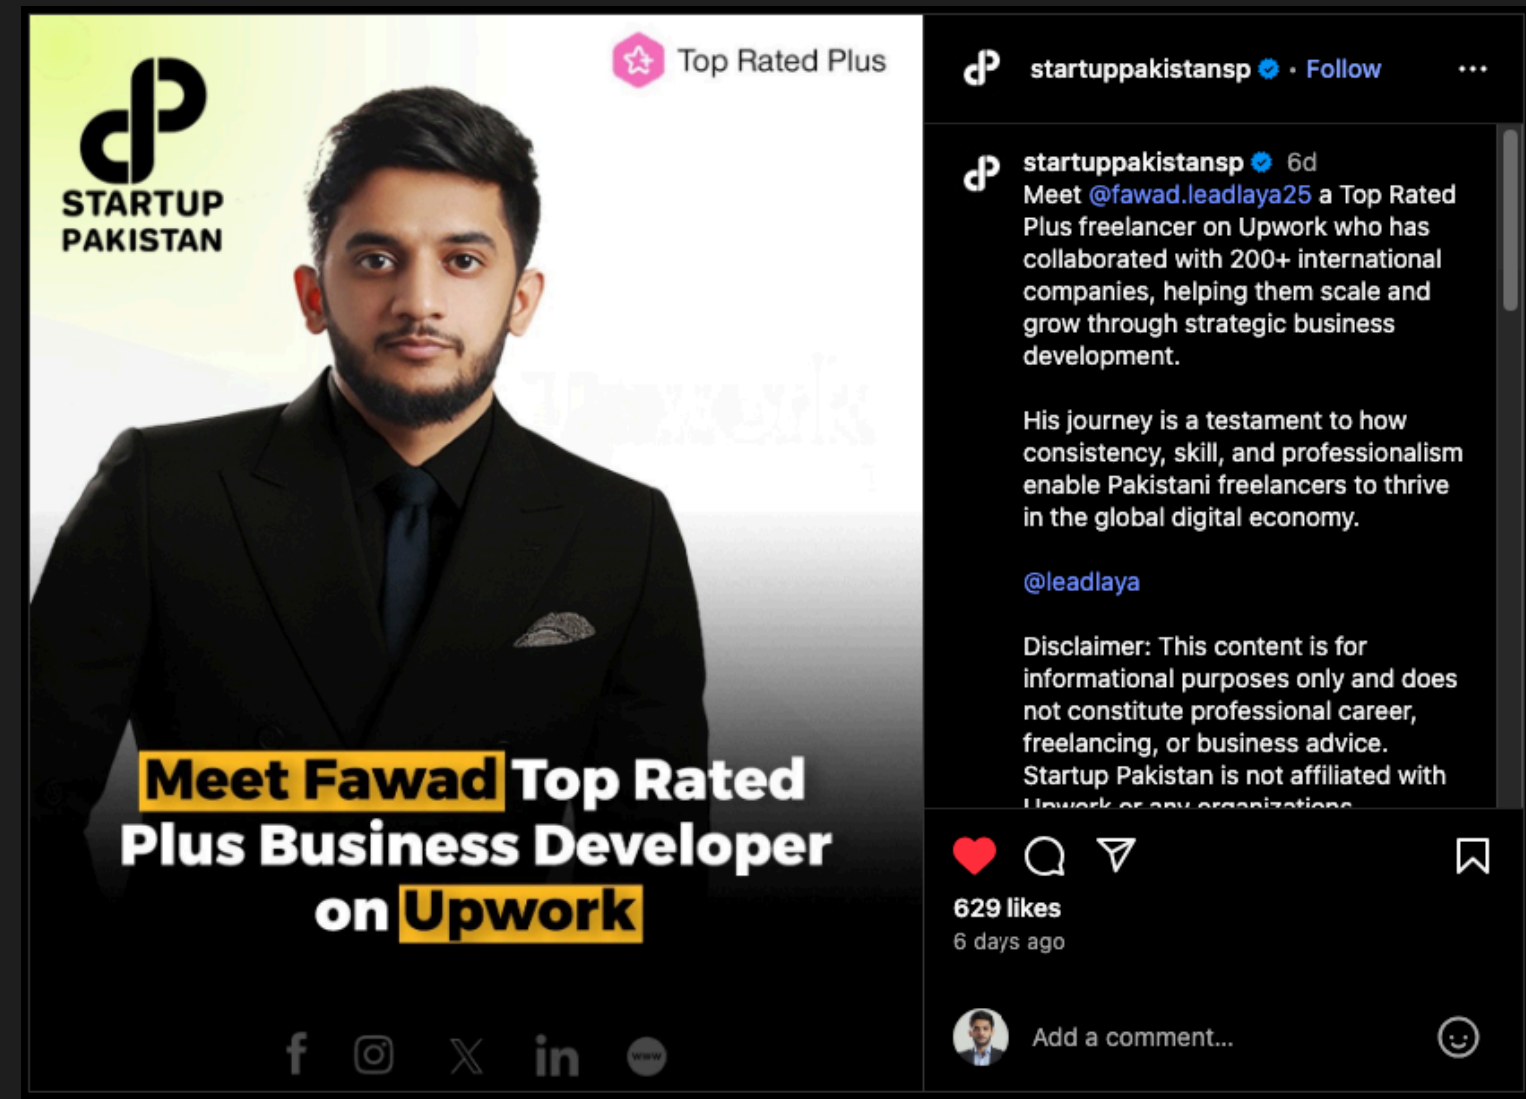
STARTUP PAKISTAN

Top Rated Plus

Meet Fawad Top Rated Plus Business Developer on Upwork

www

startuppakistansp • Follow

startuppakistansp 6d
Meet @fawad.leadlaya25 a Top Rated Plus freelancer on Upwork who has collaborated with 200+ international companies, helping them scale and grow through strategic business development.

His journey is a testament to how consistency, skill, and professionalism enable Pakistani freelancers to thrive in the global digital economy.

@leadlaya

Disclaimer: This content is for informational purposes only and does not constitute professional career, freelancing, or business advice. Startup Pakistan is not affiliated with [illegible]

629 likes
6 days ago

Add a comment...